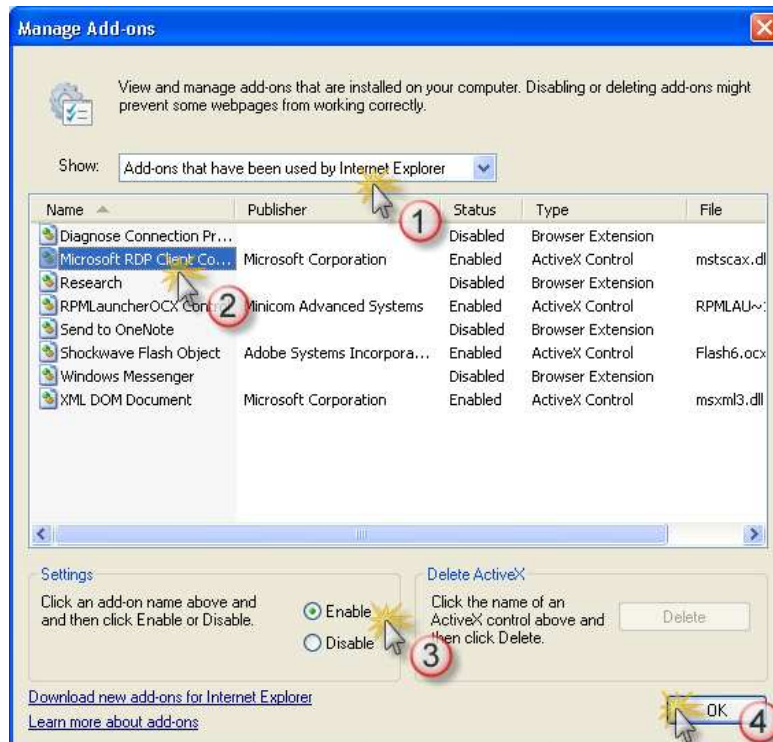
Manage Add-ons

View and manage add-ons that are installed on your computer. Disabling or deleting add-ons might prevent some webpages from working correctly.

Show: Add-ons that have been used by Internet Explorer

| Name | Publisher | Status | Type | File |
|---|---|---|---|---|
| Diagnose Connection Pr... | | Disabled | Browser Extension | |
| Microsoft RDP Client Co... | Microsoft Corporation | Enabled | ActiveX Control | mstscax.dl |
| Research | | Disabled | Browser Extension | |
| RPMLauncherOCX Contr | Minicom Advanced Systems | Enabled | ActiveX Control | RPMLAU~ |
| Send to OneNote | | Disabled | Browser Extension | |
| Shockwave Flash Object | Adobe Systems Incorpora... | Enabled | ActiveX Control | Flash6.ocx |
| Windows Messenger | | Disabled | Browser Extension | |
| XML DOM Document | Microsoft Corporation | Enabled | ActiveX Control | msxml3.dll |

1
2

Settings
Click an add-on name above and and then click Enable or Disable.
Enable
Disable
3

Delete ActiveX
Click the name of an ActiveX control above and then click Delete.
Delete

Download new add-ons for Internet Explorer
Learn more about add-ons

OK
4